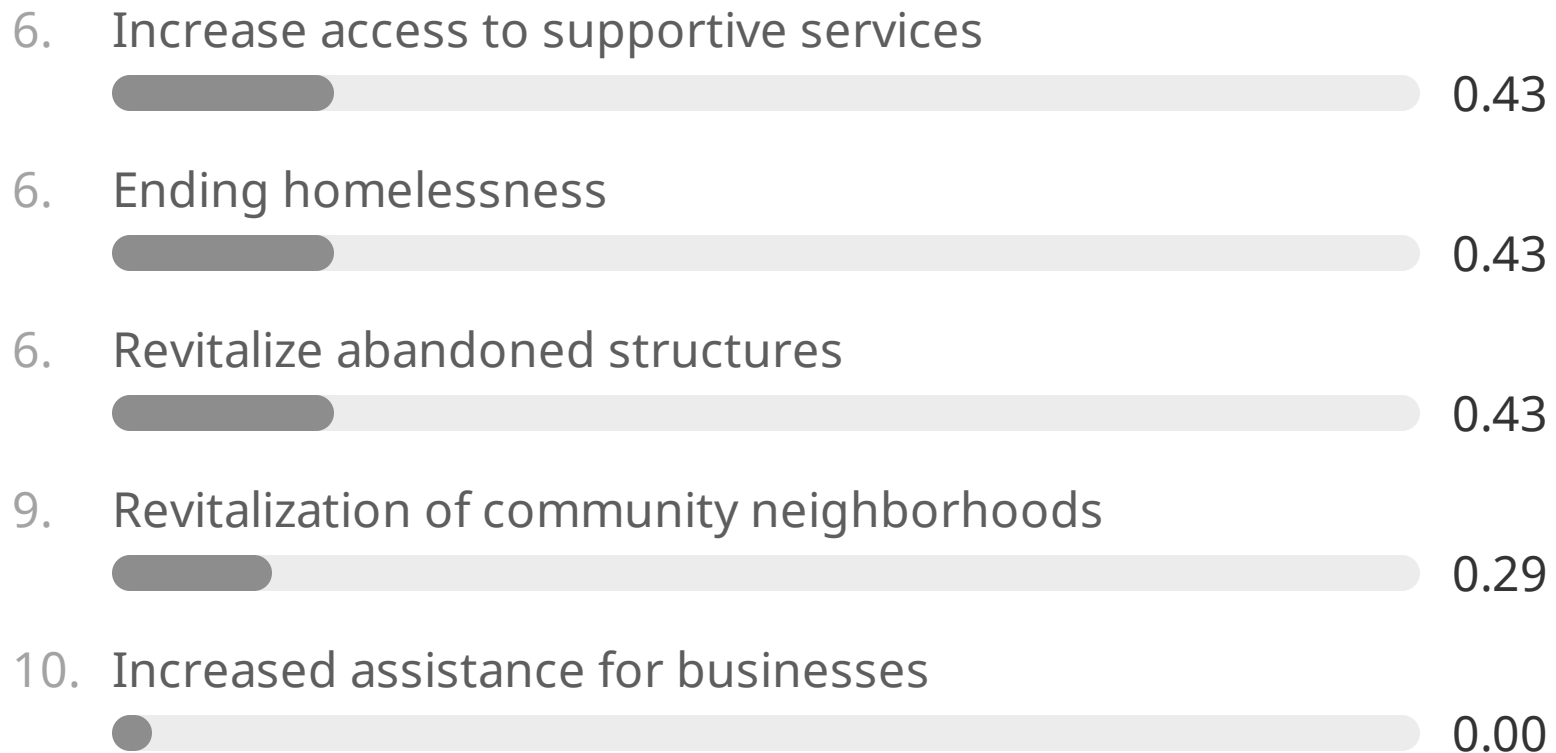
6. Increase access to supportive services

0.43

6. Ending homelessness

0.43

6. Revitalize abandoned structures

0.43

9. Revitalization of community neighborhoods

0.29

10. Increased assistance for businesses

0.00